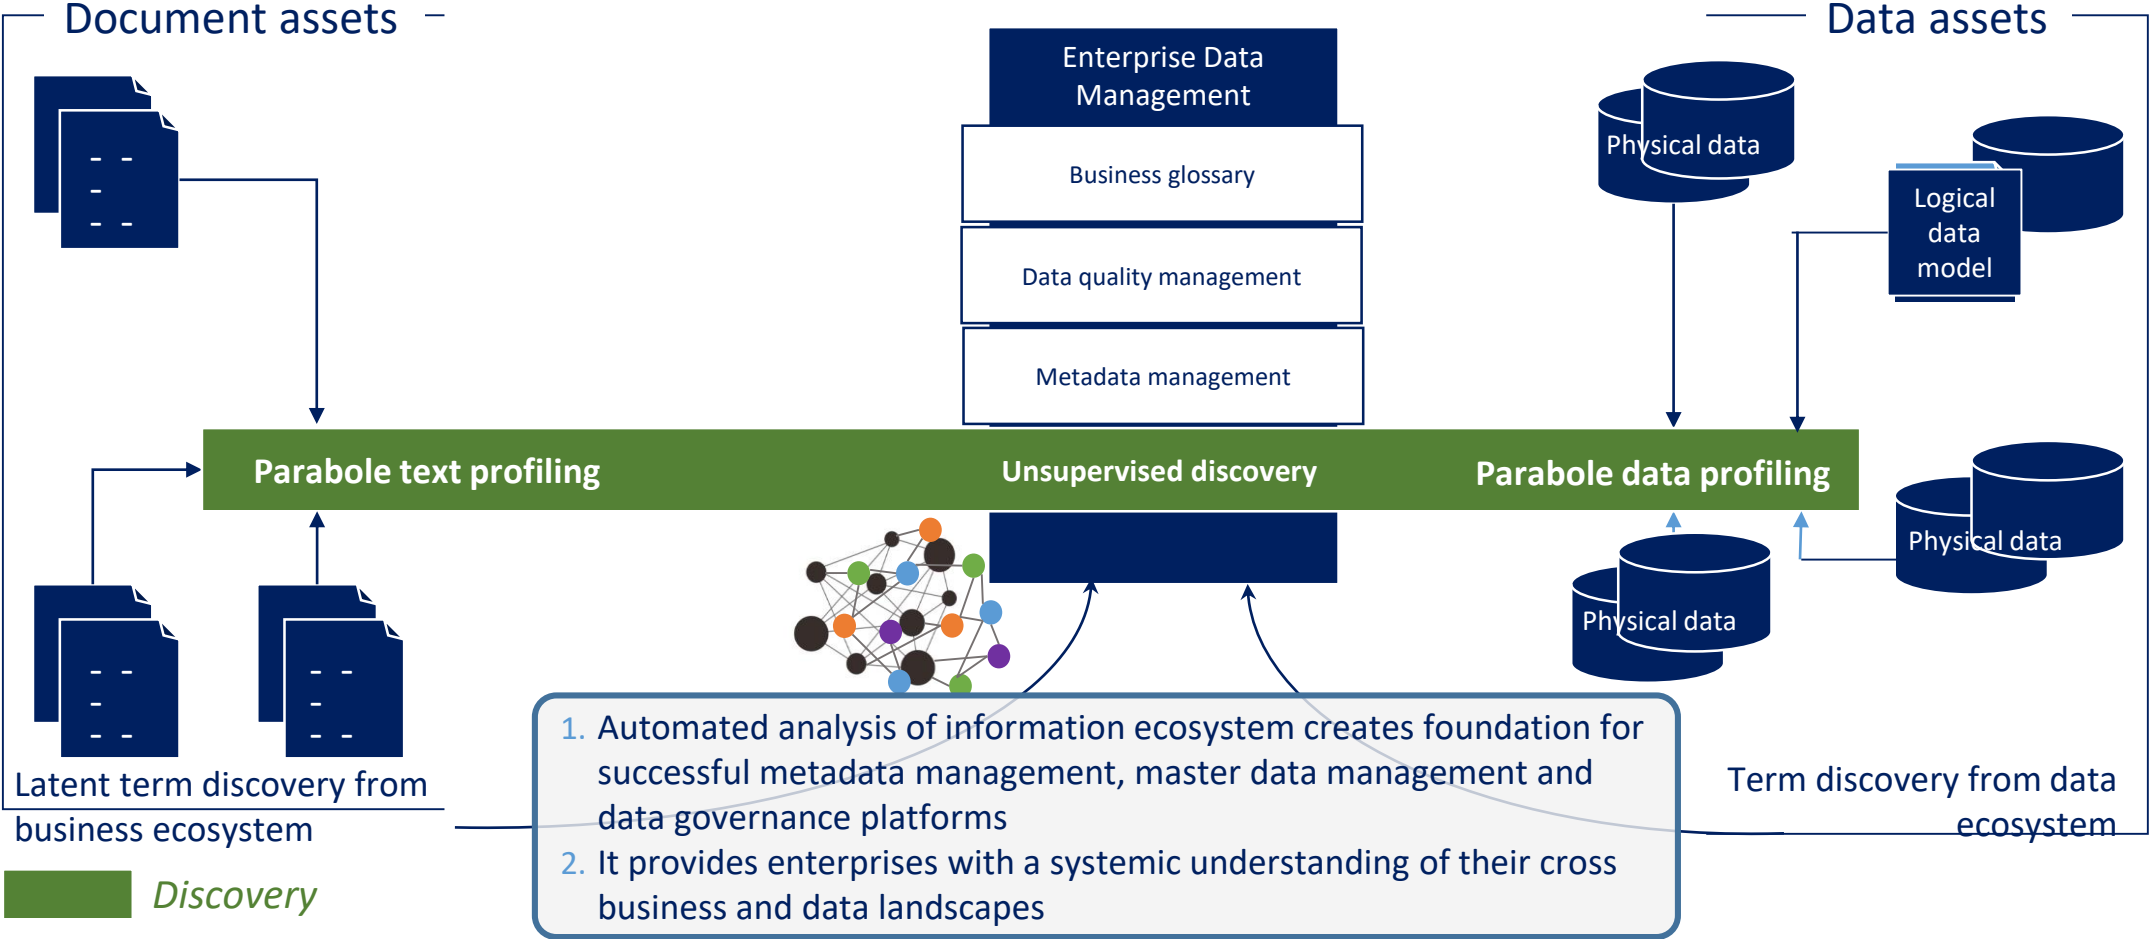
Document assets

Data assets

Enterprise Data Management

Business glossary

Data quality management

Metadata management

Physical data

Logical data model

Parabole text profiling

Unsupervised discovery

Parabole data profiling

Physical data

Physical data

Latent term discovery from business ecosystem

Term discovery from data ecosystem

Discovery

1. Automated analysis of information ecosystem creates foundation for successful metadata management, master data management and data governance platforms
2. It provides enterprises with a systemic understanding of their cross business and data landscapes